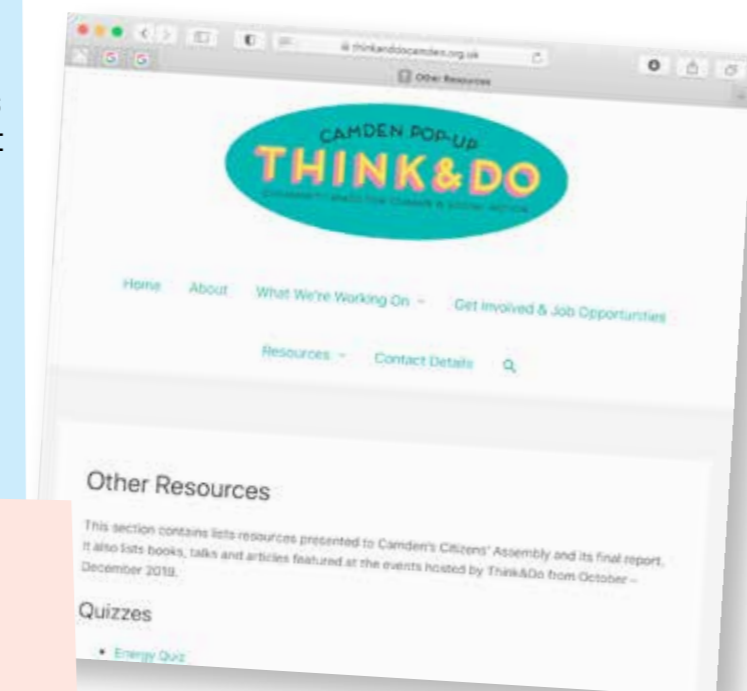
thinkanddocamden.org.uk

Other Resources

CAMDEN POP-UP

THINK&DO

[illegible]

Home About What We're Working On Get Involved & Job Opportunities

Resources Contact Details

Other Resources

This section contains lists resources presented to Camden's Citizens' Assembly and its final report. It also lists books, talks and articles featured at the events hosted by Think&Do from October – December 2019.

Quizzes

• Energy Quiz